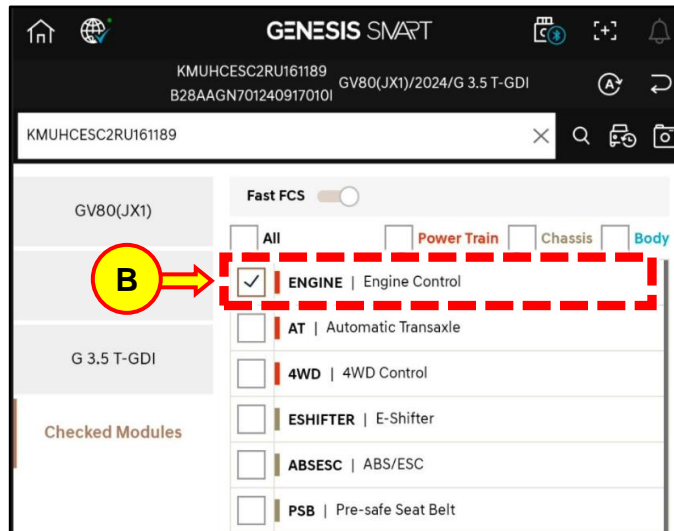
GENESIS SMART

KMUHCESC2RU161189
B28AAGN701240917010I
GV80(JX1)/2024/G 3.5 T-GDI

KMUHCESC2RU161189

GV80(JX1)

G 3.5 T-GDI

Checked Modules

Fast FCS

All
Power Train
Chassis
Body

B

ENGINE | Engine Control
AT | Automatic Transaxle
4WD | 4WD Control
ESHIFTER | E-Shifter
ABSESC | ABS/ESC
PSB | Pre-safe Seat Belt